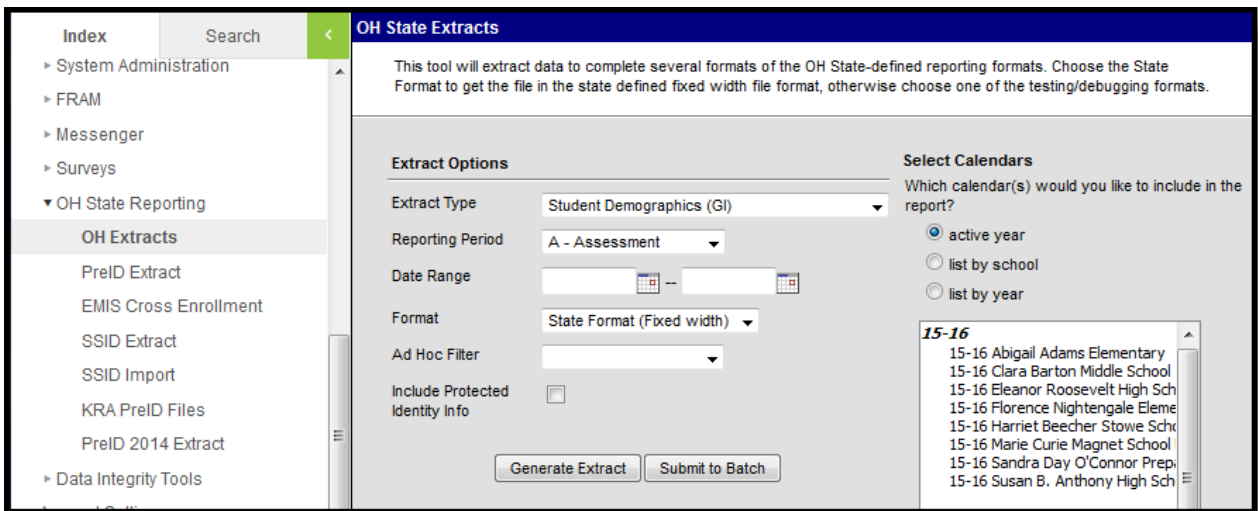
Index
Search
<
▸ System Administration
▸ FRAM
▸ Messenger
▸ Surveys
▾ OH State Reporting
OH Extracts
PreID Extract
EMIS Cross Enrollment
SSID Extract
SSID Import
KRA PreID Files
PreID 2014 Extract
▸ Data Integrity Tools

OH State Extracts

This tool will extract data to complete several formats of the OH State-defined reporting formats. Choose the State Format to get the file in the state defined fixed width file format, otherwise choose one of the testing/debugging formats.

Extract Options

Extract Type
Student Demographics (GI)
Reporting Period
A - Assessment
Date Range
--
Format
State Format (Fixed width)
Ad Hoc Filter
Include Protected Identity Info

Generate Extract
Submit to Batch

Select Calendars
Which calendar(s) would you like to include in the report?
active year
list by school
list by year

15-16
15-16 Abigail Adams Elementary
15-16 Clara Barton Middle School
15-16 Eleanor Roosevelt High Sch
15-16 Florence Nightengale Eleme
15-16 Harriet Beecher Stowe Scho
15-16 Marie Curie Magnet School
15-16 Sandra Day O'Connor Prepa
15-16 Susan B. Anthony High Sch